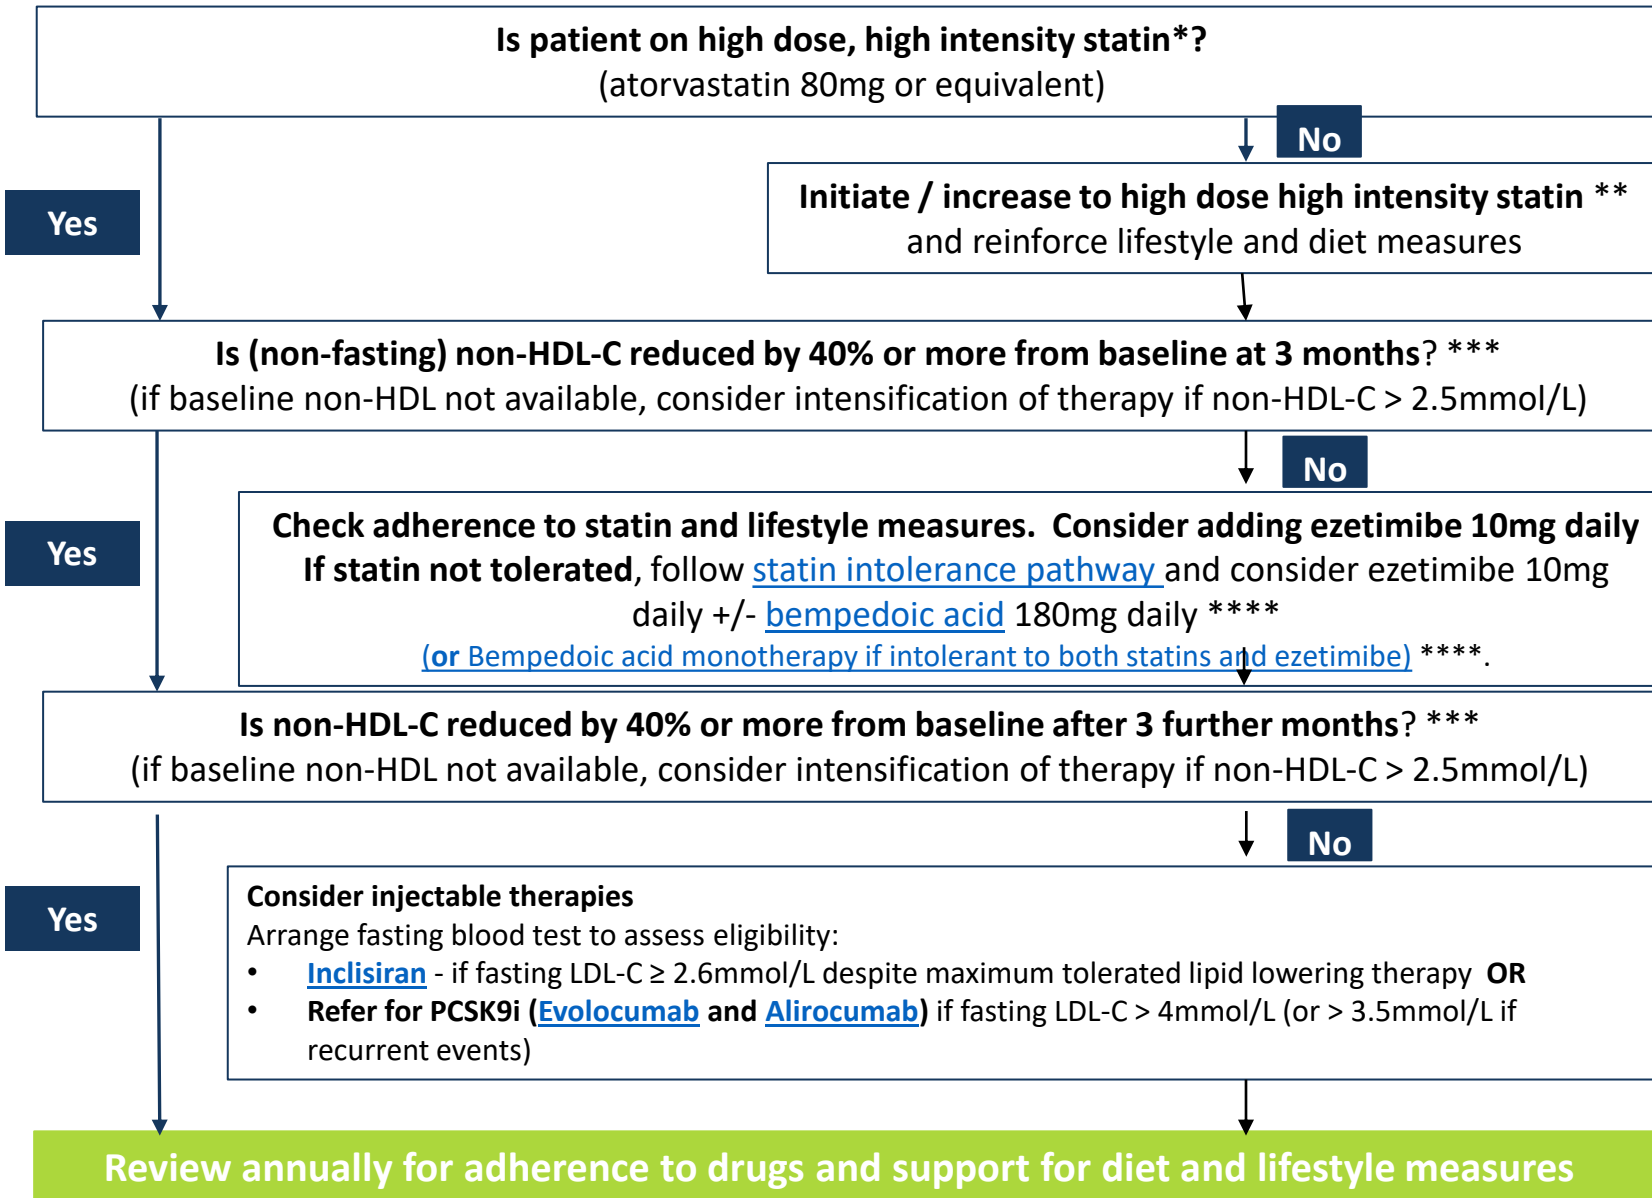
Is patient on high dose, high intensity statin*?
(atorvastatin 80mg or equivalent)

No

Yes

Initiate / increase to high dose high intensity statin **
and reinforce lifestyle and diet measures

Is (non-fasting) non-HDL-C reduced by 40% or more from baseline at 3 months? ***
(if baseline non-HDL not available, consider intensification of therapy if non-HDL-C > 2.5mmol/L)

No

Yes

Check adherence to statin and lifestyle measures. Consider adding ezetimibe 10mg daily
If statin not tolerated, follow statin intolerance pathway and consider ezetimibe 10mg daily +/- bempedoic acid 180mg daily ****
(or Bempedoic acid monotherapy if intolerant to both statins and ezetimibe) ****.

Is non-HDL-C reduced by 40% or more from baseline after 3 further months? ***
(if baseline non-HDL not available, consider intensification of therapy if non-HDL-C > 2.5mmol/L)

No

Yes

Consider injectable therapies
Arrange fasting blood test to assess eligibility:
• Inclisiran - if fasting LDL-C ≥ 2.6mmol/L despite maximum tolerated lipid lowering therapy OR
• Refer for PCSK9i (Evolocumab and Alirocumab) if fasting LDL-C > 4mmol/L (or > 3.5mmol/L if recurrent events)

Review annually for adherence to drugs and support for diet and lifestyle measures